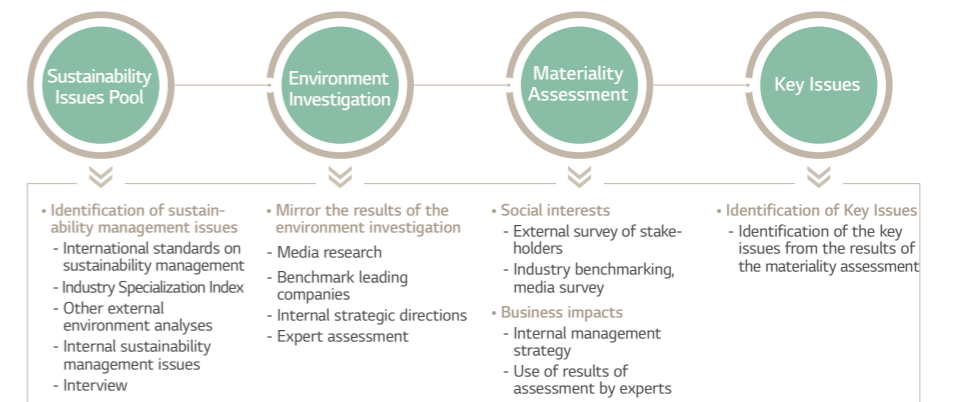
Sustainability Issues Pool

Environment Investigation

Materiality Assessment

Key Issues

• Identification of sustainability management issues
- International standards on sustainability management
- Industry Specialization Index
- Other external environment analyses
- Internal sustainability management issues
- Interview

• Mirror the results of the environment investigation
- Media research
- Benchmark leading companies
- Internal strategic directions
- Expert assessment

• Social interests
- External survey of stakeholders
- Industry benchmarking, media survey
• Business impacts
- Internal management strategy
- Use of results of assessment by experts

• Identification of Key Issues
- Identification of the key issues from the results of the materiality assessment